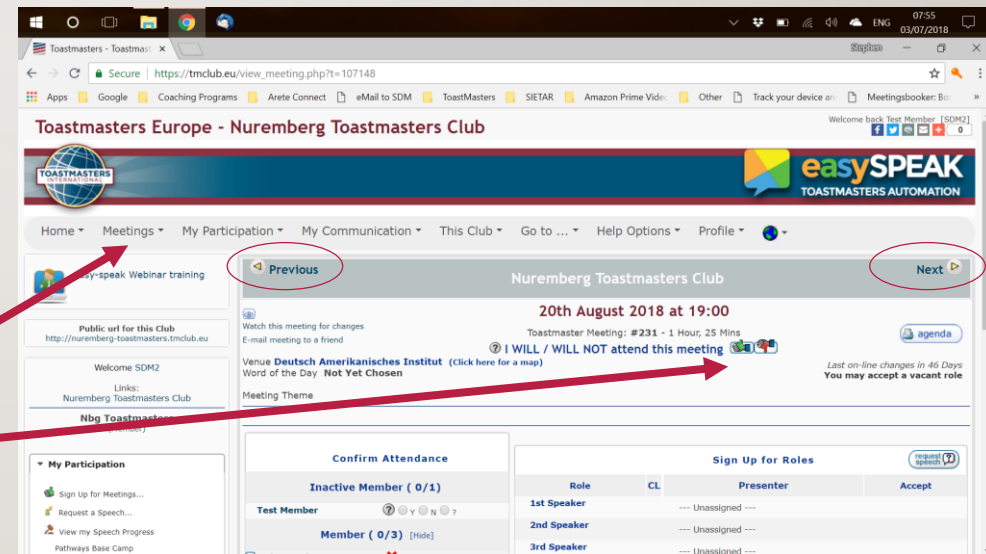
07:55
ENG
03/07/2018

Toastmasters - Toastmas ×
Stephen

Secure | https://tmclub.eu/view_meeting.php?t=107148

Apps Google Coaching Programs Arete Connect eMail to SDM ToastMasters SIETAR Amazon Prime Video Other Track your device an Meetingsbooker: Bo »

Toastmasters Europe - Nuremberg Toastmasters Club

Welcome back Test Member [SDM2]
0

TOASTMASTERS INTERNATIONAL

easySPEAK
TOASTMASTERS AUTOMATION

Home ▾ Meetings ▾ My Participation ▾ My Communication ▾ This Club ▾ Go to ... ▾ Help Options ▾ Profile ▾

easy-speak Webinar training

Public url for this Club
http://nuremberg-toastmasters.tmclub.eu

Welcome SDM2

Links:
Nuremberg Toastmasters Club

Nbg Toastmasters
(member)

▾ My Participation

Sign Up for Meetings...
Request a Speech...
View my Speech Progress
Pathways Base Camp

Previous
Nuremberg Toastmasters Club
Next

20th August 2018 at 19:00

Watch this meeting for changes
E-mail meeting to a friend

Toastmaster Meeting: #231 - 1 Hour, 25 Mins
I WILL / WILL NOT attend this meeting

agenda

Venue Deutsch Amerikanisches Institut (Click here for a map)
Word of the Day Not Yet Chosen

Last on-line changes in 46 Days
You may accept a vacant role

Meeting Theme

Confirm Attendance

Inactive Member ( 0/1)

Test Member Y N ?

Member ( 0/3) [Hide]

Sign Up for Roles

request speech

| Role | CL | Presenter | Accept |
|---|---|---|---|
| 1st Speaker | | --- Unassigned --- | |
| 2nd Speaker | | --- Unassigned --- | |
| 3rd Speaker | | --- Unassigned --- | |